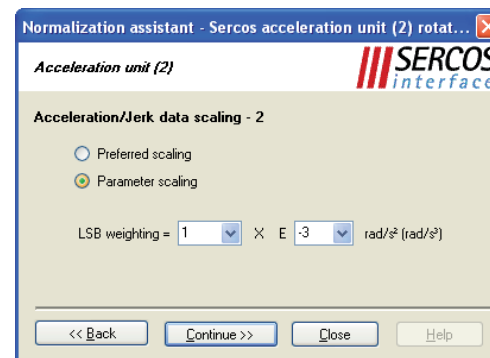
Normalization assistant - Sercos acceleration unit (2) rotat...

Acceleration unit (2)

SERCOS interface

Acceleration/Jerk data scaling - 2

Preferred scaling

Parameter scaling

LSB weighting = 1 X E -3 rad/s² (rad/s³)

<< Back

Continue >>

Close

Help